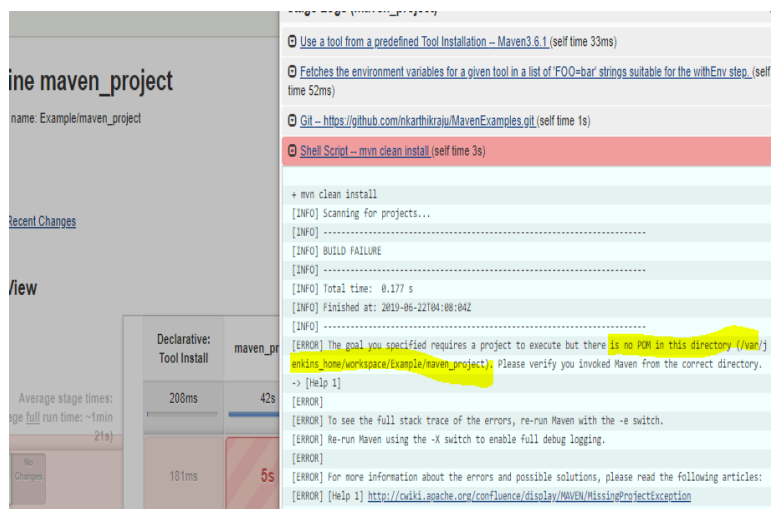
ine maven_project

name: Example/maven_project

Recent Changes

View

Declarative: Tool Install

maven_pr

Average stage times:

ge full run time: ~1min 21s)

208ms

42s

No Changes

181ms

5s

Stage Logs (maven_project)

Use a tool from a predefined Tool Installation -- Maven3.6.1 (self time 33ms)

Fetches the environment variables for a given tool in a list of 'FOO=bar' strings suitable for the withEnv step. (self time 52ms)

Git -- https://github.com/nkarthikraju/MavenExamples.git (self time 1s)

Shell Script -- mvn clean install (self time 3s)

+ mvn clean install
[INFO] Scanning for projects...
[INFO] ------------------------------------------------------------------------
[INFO] BUILD FAILURE
[INFO] ------------------------------------------------------------------------
[INFO] Total time: 0.177 s
[INFO] Finished at: 2019-06-22T04:08:04Z
[INFO] ------------------------------------------------------------------------
[ERROR] The goal you specified requires a project to execute but there is no POM in this directory (/var/jenkins_home/workspace/Example/maven_project). Please verify you invoked Maven from the correct directory. -> [Help 1]
[ERROR]
[ERROR] To see the full stack trace of the errors, re-run Maven with the -e switch.
[ERROR] Re-run Maven using the -X switch to enable full debug logging.
[ERROR]
[ERROR] For more information about the errors and possible solutions, please read the following articles:
[ERROR] [Help 1] http://cwiki.apache.org/confluence/display/MAVEN/MissingProjectException